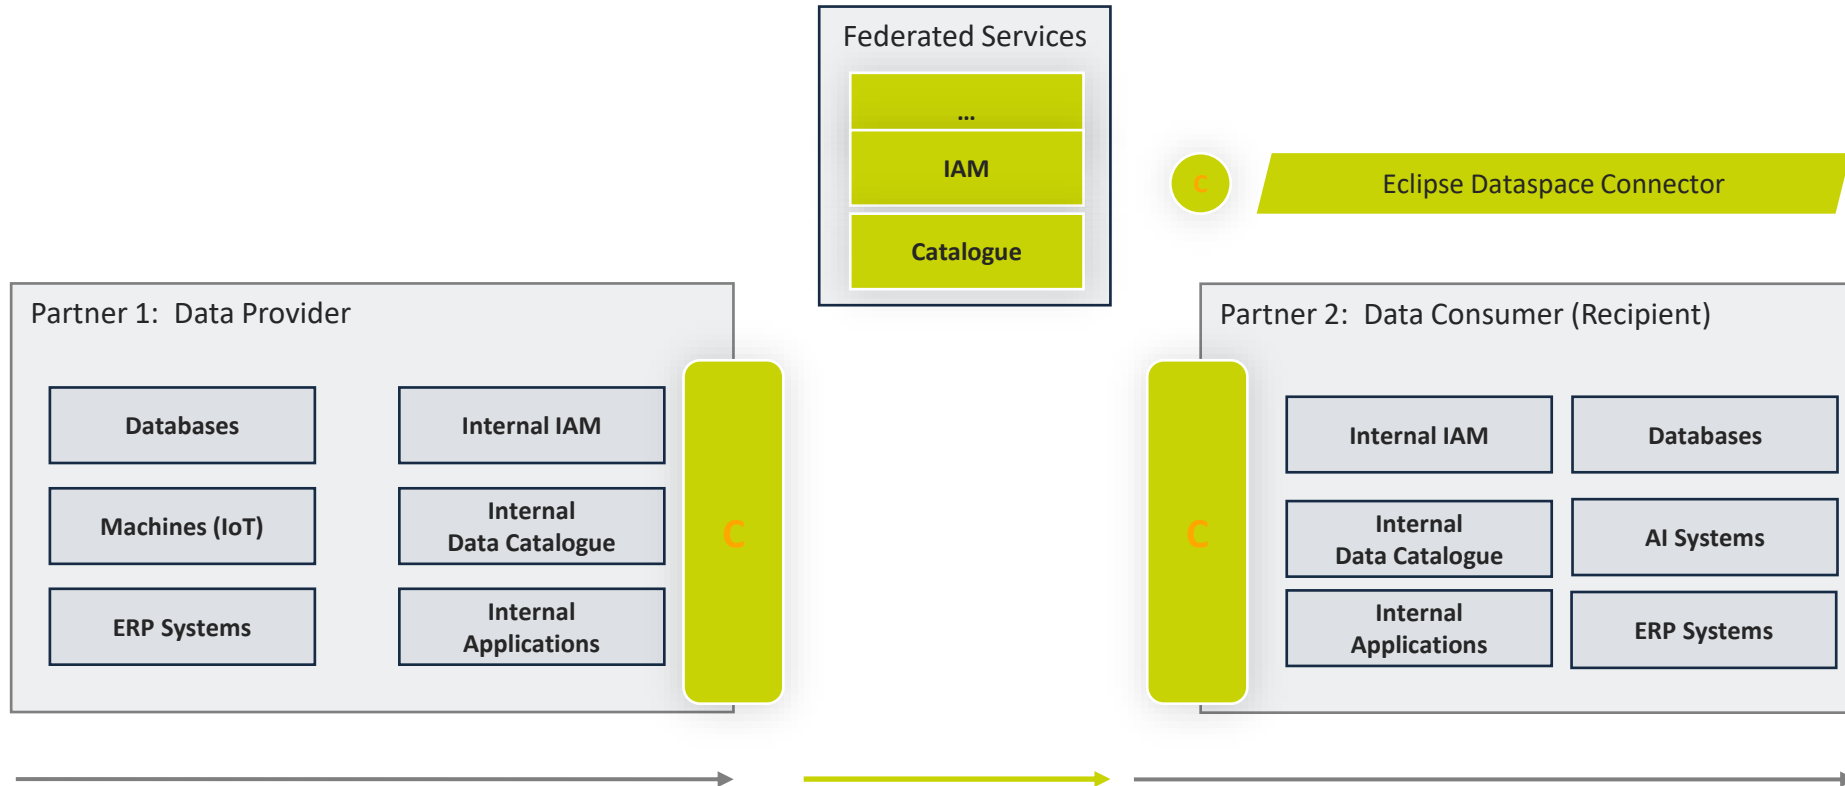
Federated Services

...

IAM

Catalogue

C

Eclipse Dataspace Connector

Partner 1: Data Provider

Databases

Internal IAM

Machines (IoT)

Internal Data Catalogue

ERP Systems

Internal Applications

C

C

Partner 2: Data Consumer (Recipient)

Internal IAM

Databases

Internal Data Catalogue

AI Systems

Internal Applications

ERP Systems